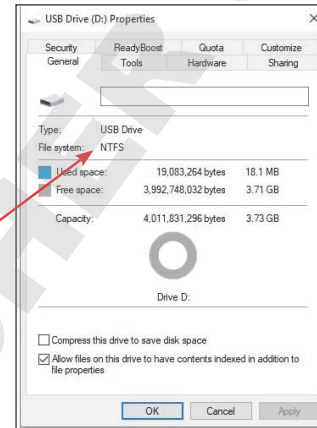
USB Drive (D:) Properties

×

Security | ReadyBoost | Quota | Customize
General | Tools | Hardware | Sharing

Type: USB Drive
File system: NTFS

Used space: 19,083,264 bytes 18.1 MB
Free space: 3,992,748,032 bytes 3.71 GB

Capacity: 4,011,831,296 bytes 3.73 GB

Drive D:

Compress this drive to save disk space
Allow files on this drive to have contents indexed in addition to file properties

OK Cancel Apply